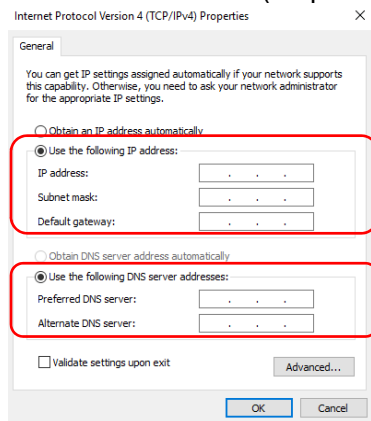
Internet Protocol Version 4 (TCP/IPv4) Properties

×

General

You can get IP settings assigned automatically if your network supports this capability. Otherwise, you need to ask your network administrator for the appropriate IP settings.

Obtain an IP address automatically

Use the following IP address:

IP address: . . .

Subnet mask: . . .

Default gateway: . . .

Obtain DNS server address automatically

Use the following DNS server addresses:

Preferred DNS server: . . .

Alternate DNS server: . . .

Validate settings upon exit

Advanced...

OK

Cancel